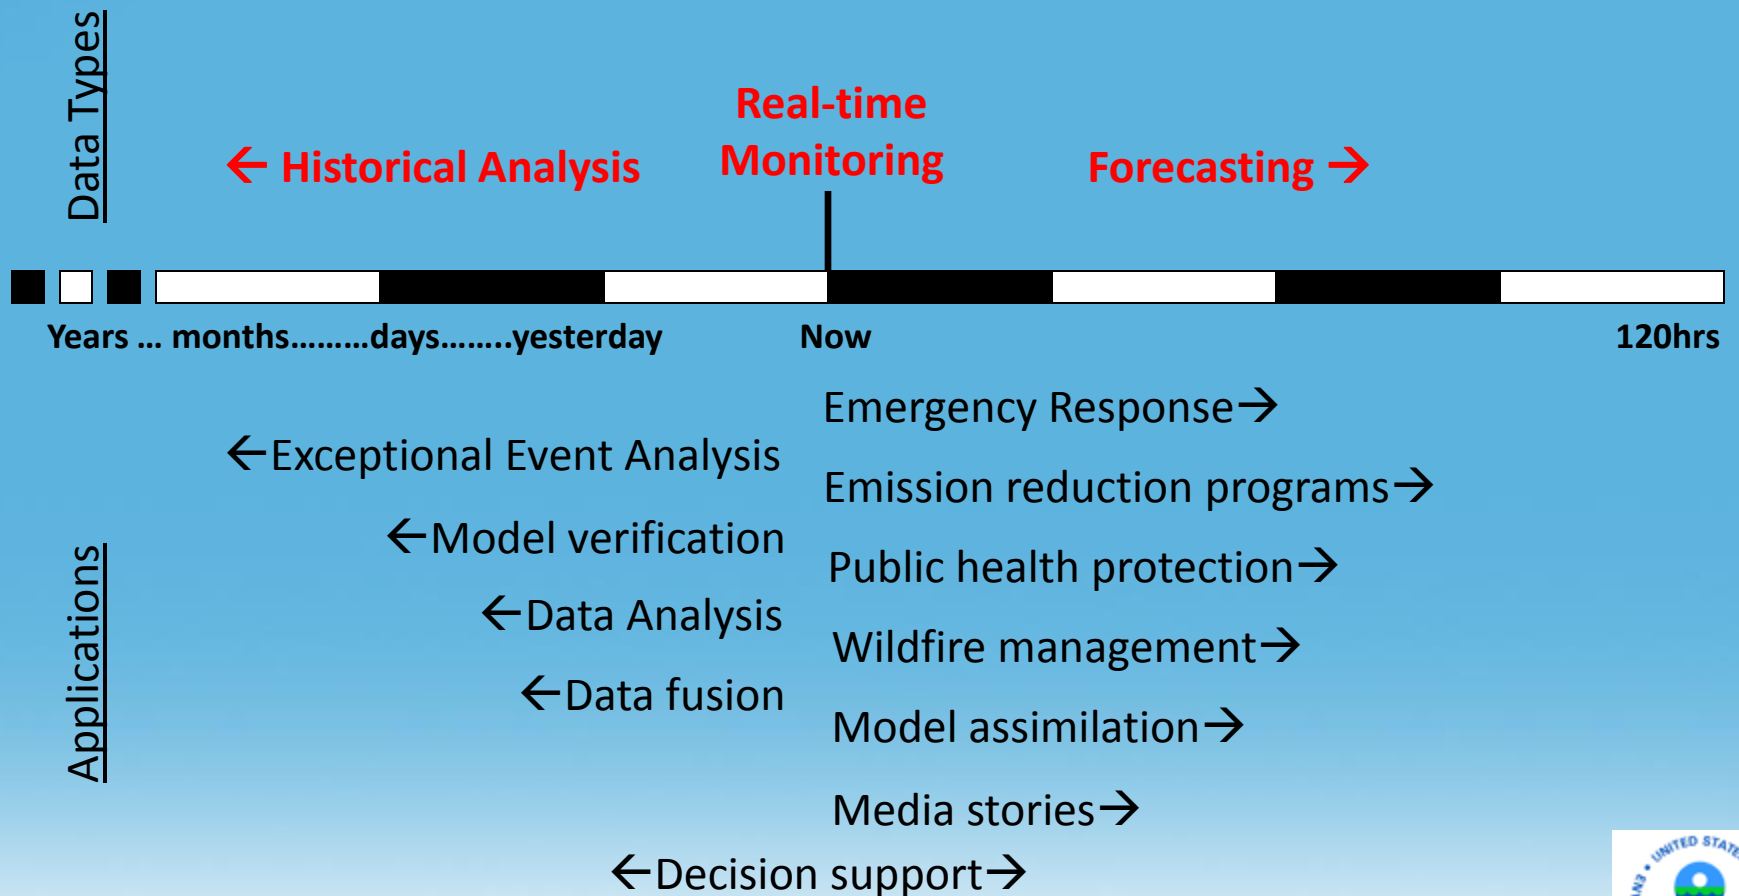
Data Types

Real-time Monitoring

← Historical Analysis

Forecasting →

Years … months………days……..yesterday

Now

120hrs

Emergency Response→

←Exceptional Event Analysis

Emission reduction programs→

←Model verification

Public health protection→

←Data Analysis

Wildfire management→

←Data fusion

Model assimilation→

Applications

Media stories→

←Decision support→

UNITED STATE

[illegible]